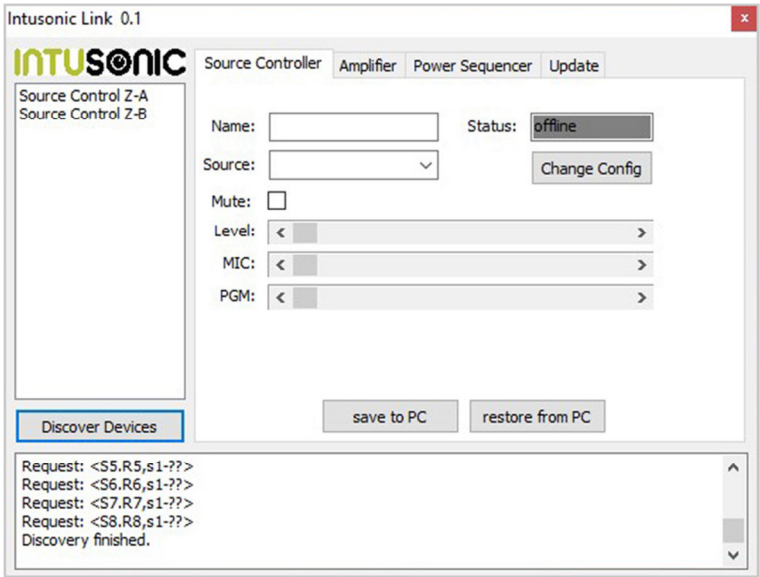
Intusonic Link 0.1

INTUSONIC

Source Control Z-A
Source Control Z-B

Discover Devices

Source Controller | Amplifier | Power Sequencer | Update

Name:

Status: offline

Source:

Change Config

Mute:

Level:

MIC:

PGM:

save to PC

restore from PC

Request: <S5.R5,s1-??>
Request: <S6.R6,s1-??>
Request: <S7.R7,s1-??>
Request: <S8.R8,s1-??>
Discovery finished.